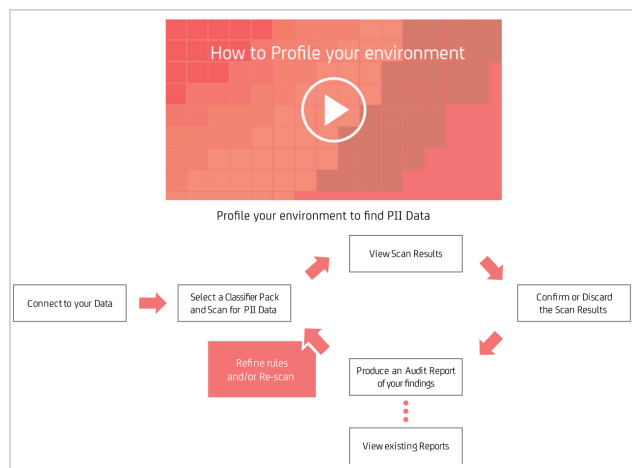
How to Profile your environment

Profile your environment to find PII Data

Connect to your Data

Select a Classifier Pack and Scan for PII Data

View Scan Results

Confirm or Discard the Scan Results

Produce an Audit Report of your findings

Refine rules and/or Re-scan

View existing Reports